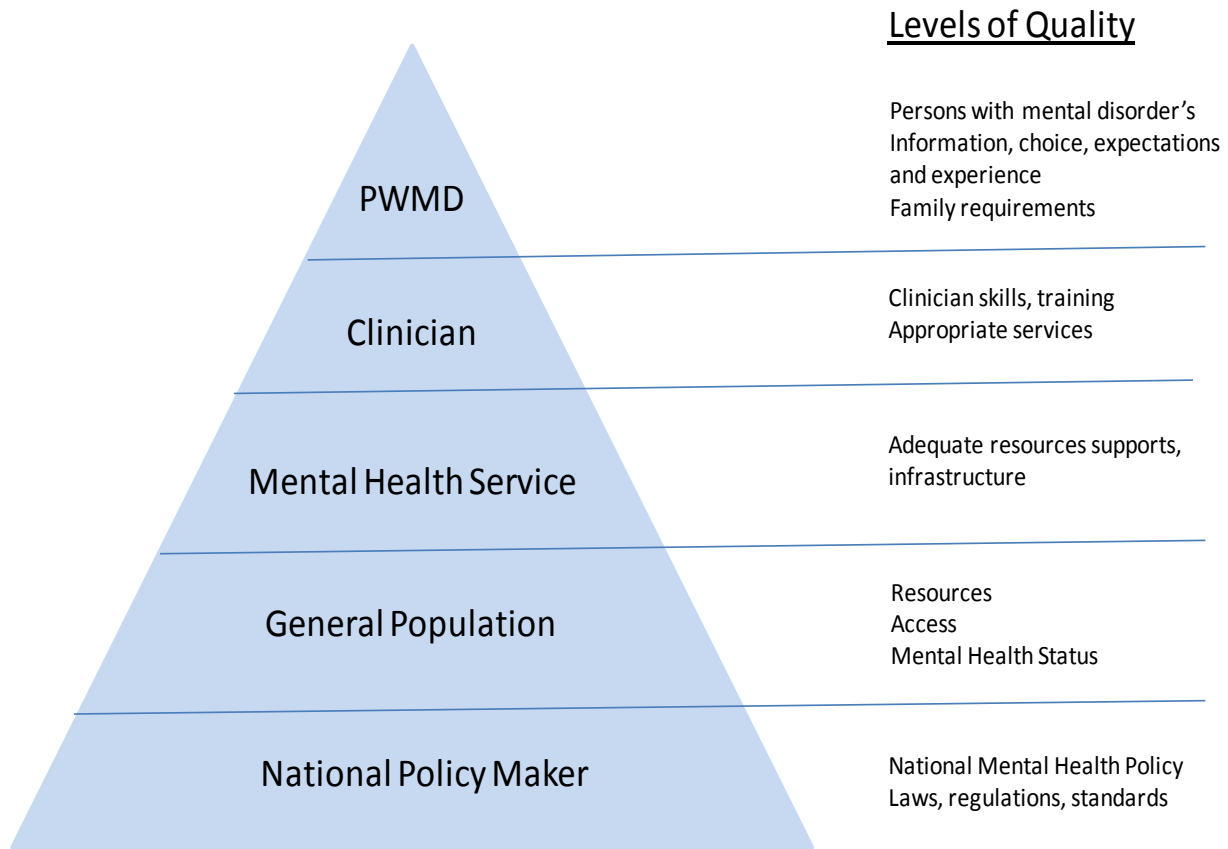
Levels of Quality

PWMD

Persons with mental disorder's
Information, choice, expectations and experience
Family requirements

Clinician

Clinician skills, training
Appropriate services

Mental Health Service

Adequate resources supports, infrastructure

General Population

Resources
Access
Mental Health Status

National Policy Maker

National Mental Health Policy
Laws, regulations, standards